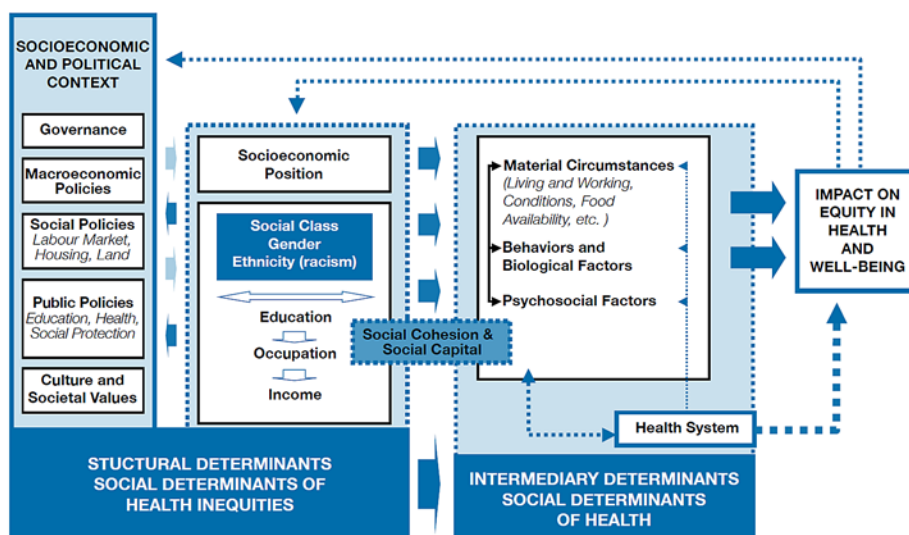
SOCIOECONOMIC AND POLITICAL CONTEXT

Governance

Macroeconomic Policies

Social Policies
Labour Market, Housing, Land

Public Policies
Education, Health, Social Protection

Culture and Societal Values

Socioeconomic Position

Social Class
Gender
Ethnicity (racism)

Education

Occupation

Income

Social Cohesion & Social Capital

Material Circumstances
(Living and Working, Conditions, Food Availability, etc. )

Behaviors and Biological Factors

Psychosocial Factors

Health System

IMPACT ON EQUITY IN HEALTH AND WELL-BEING

STUCTURAL DETERMINANTS
SOCIAL DETERMINANTS OF HEALTH INEQUITIES

INTERMEDIARY DETERMINANTS
SOCIAL DETERMINANTS OF HEALTH